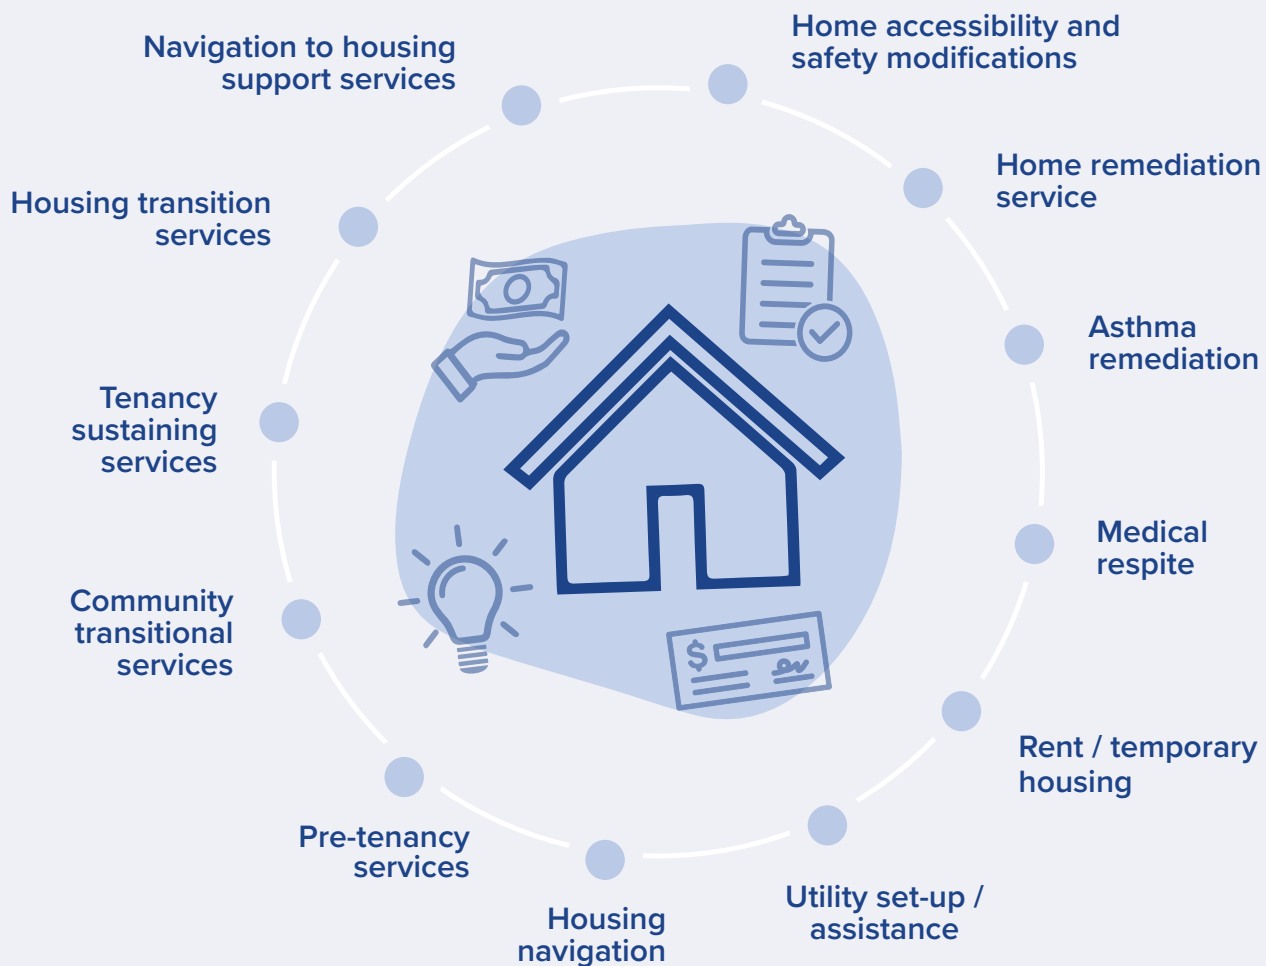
Navigation to housing support services

Home accessibility and safety modifications

Home remediation service

Housing transition services

Asthma remediation

Tenancy sustaining services

$

Medical respite

Community transitional services

Rent / temporary housing

Pre-tenancy services

Utility set-up / assistance

Housing navigation